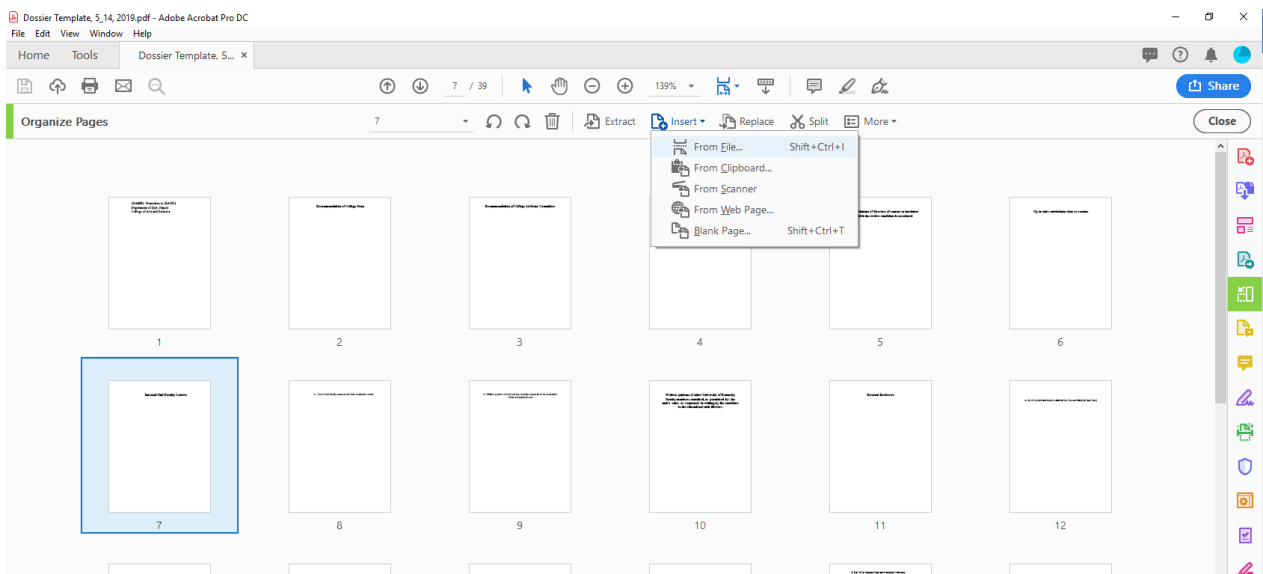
Dossier Template, 5_14, 2019.pdf - Adobe Acrobat Pro DC
File Edit View Window Help
Home Tools Dossier Template, 5... ×
7 / 39
139%
Share
Organize Pages
7
Extract Insert Replace Split More
Close
From File... Shift+Ctrl+I
From Clipboard...
From Scanner
From Web Page...
Blank Page... Shift+Ctrl+T
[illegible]
Recommendation of College Dean
Recommendation of College Advisory Committee
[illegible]
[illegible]
1
2
3
4
5
6
External Peer Faculty Letters
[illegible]
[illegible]
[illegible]
External Reviewers
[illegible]
7
8
9
10
11
12